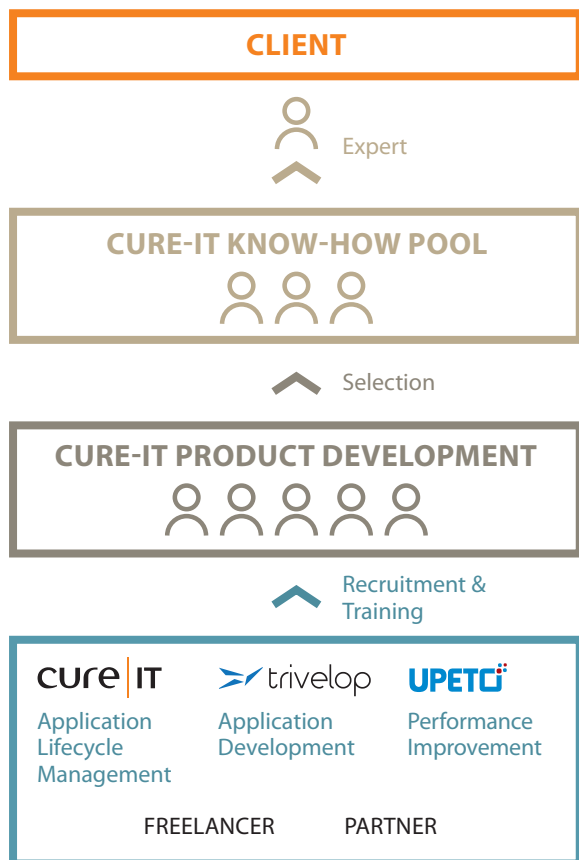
CLIENT

Expert

CURE-IT KNOW-HOW POOL

Selection

CURE-IT PRODUCT DEVELOPMENT

Recruitment & Training

cure | IT
Application Lifecycle Management

trivelop
Application Development

UPETC
Performance Improvement

FREELANCER

PARTNER